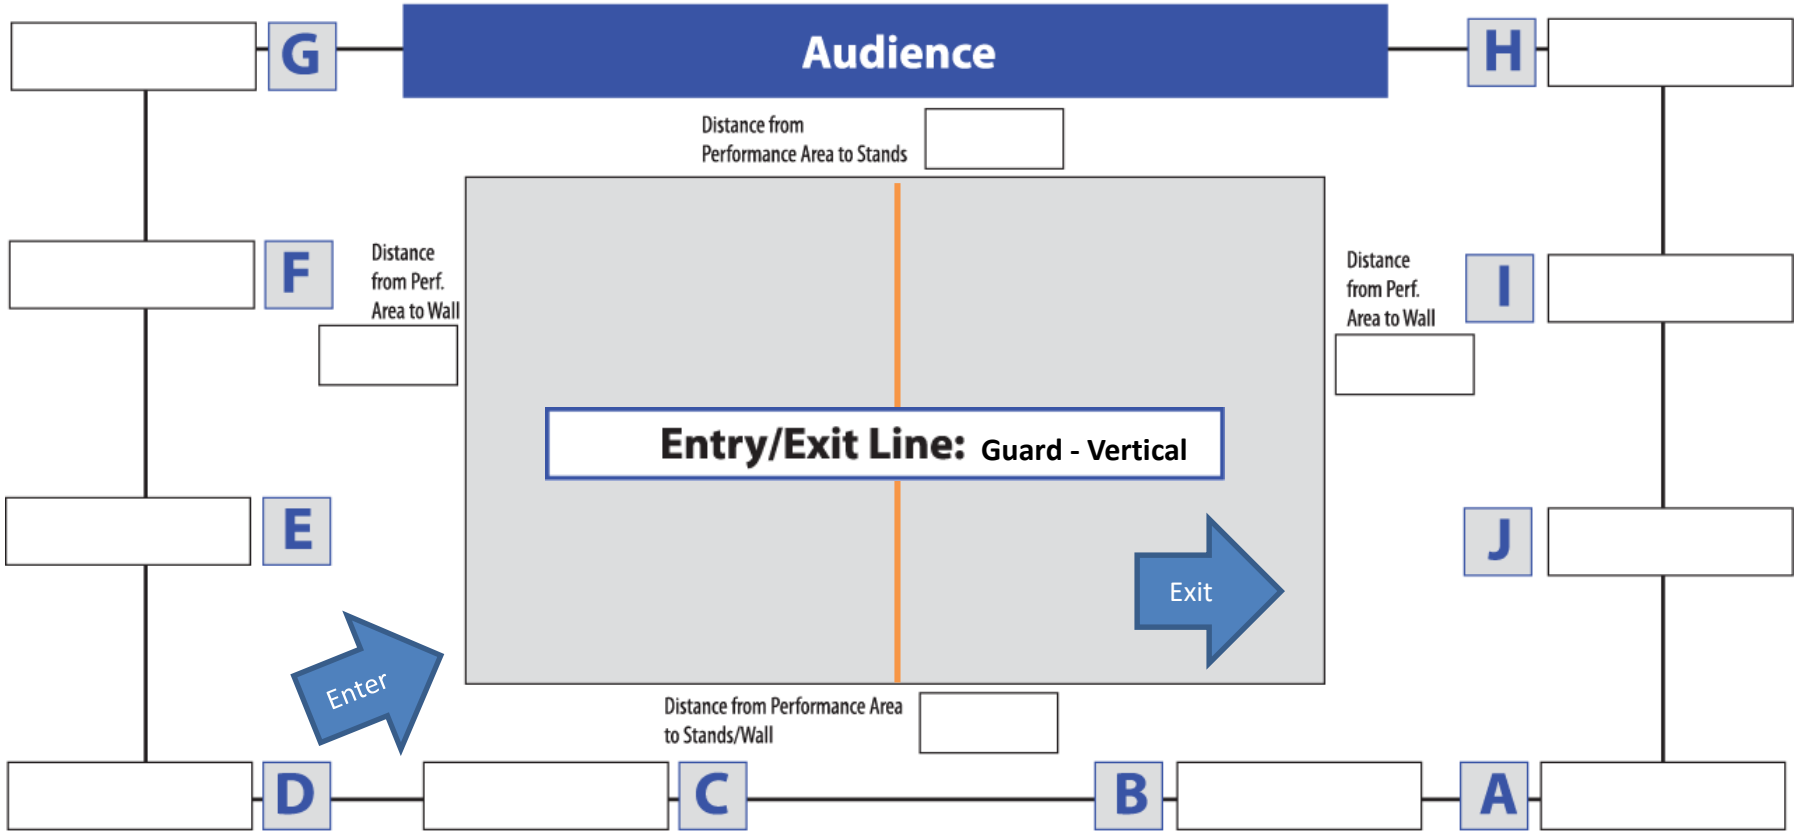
G

Audience

H

Distance from Performance Area to Stands

F

Distance from Perf. Area to Wall

Distance from Perf. Area to Wall

I

Entry/Exit Line: Guard - Vertical

E

J

Exit

Enter

Distance from Performance Area to Stands/Wall

D

C

B

A